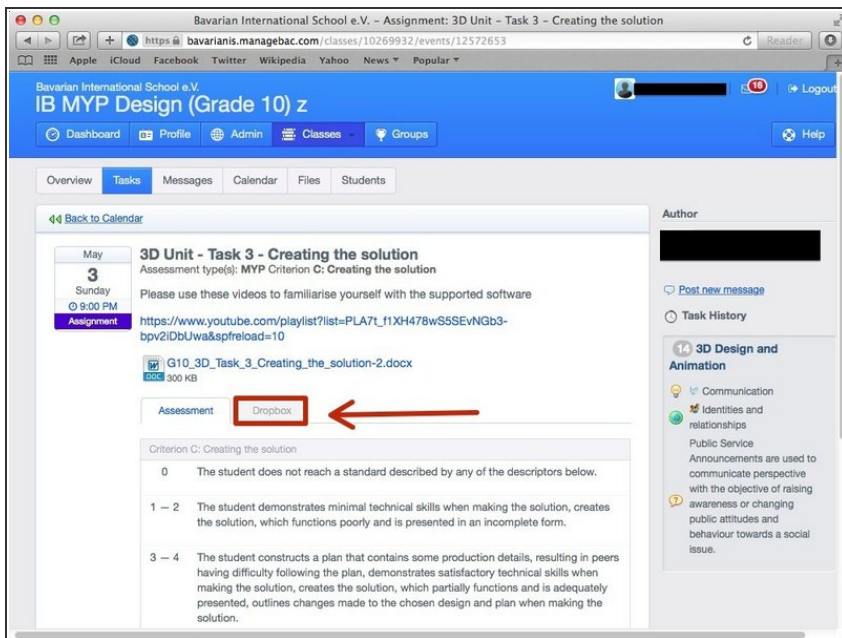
Bavarian International School e.V. - Assignment: 3D Unit - Task 3 - Creating the solution

https bavarianis.managebac.com/classes/10269932/events/12572653

Reader

Apple iCloud Facebook Twitter Wikipedia Yahoo News Popular

Bavarian International School e.V.
IB MYP Design (Grade 10) z

16 Logout

Dashboard Profile Admin Classes Groups Help

Overview Tasks Messages Calendar Files Students

Back to Calendar

Author

May
3
Sunday
9:00 PM
Assignment

3D Unit - Task 3 - Creating the solution
Assessment type(s): MYP Criterion C: Creating the solution

Please use these videos to familiarise yourself with the supported software

https://www.youtube.com/playlist?list=PLA7t_f1XH478wS5SEvNGb3-bpv2iDbUwa&spfreload=10

G10_3D_Task_3_Creating_the_solution-2.docx
DOC 300 KB

Assessment Dropbox

Criterion C: Creating the solution

| | |
|---|---|
| 0 | The student does not reach a standard described by any of the descriptors below. |
| 1 – 2 | The student demonstrates minimal technical skills when making the solution, creates the solution, which functions poorly and is presented in an incomplete form. |
| 3 – 4 | The student constructs a plan that contains some production details, resulting in peers having difficulty following the plan, demonstrates satisfactory technical skills when making the solution, creates the solution, which partially functions and is adequately presented, outlines changes made to the chosen design and plan when making the solution. |

Post new message

Task History

14 3D Design and Animation

Communication

Identities and relationships

Public Service Announcements are used to communicate perspective with the objective of raising awareness or changing public attitudes and behaviour towards a social issue.